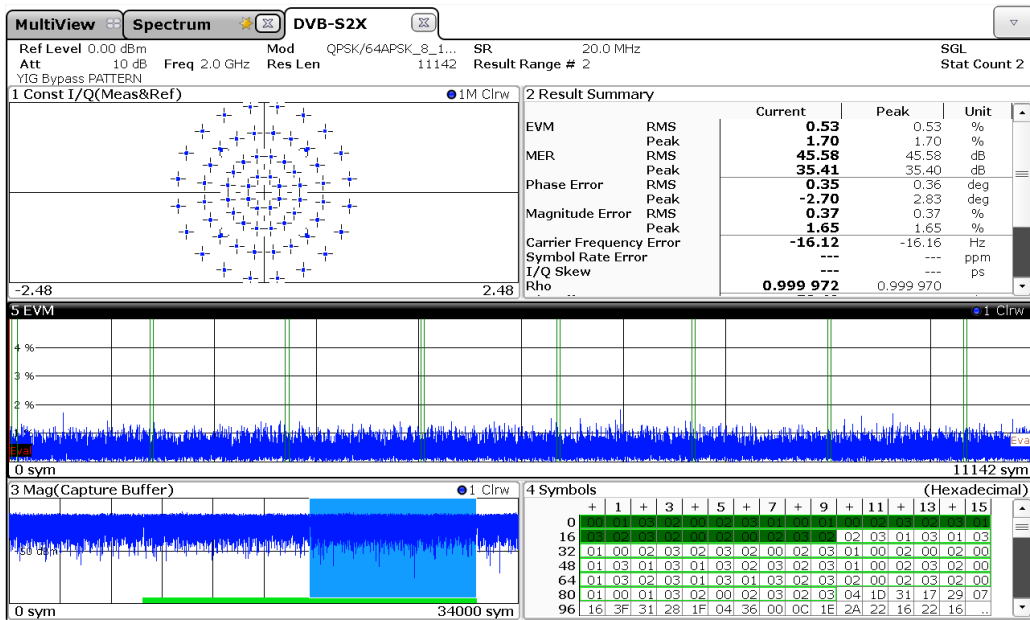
MultiView Spectrum DVB-S2X

Ref Level 0.00 dBm Mod QPSK/64APSK_8_1... SR 20.0 MHz SGL
Att 10 dB Freq 2.0 GHz Res Len 11142 Result Range # 2 Stat Count 2
YIG Bypass PATTERN

1 Const I/Q(Meas&Ref) 1M Clrw

-2.48 2.48

2 Result Summary

| | | Current | Peak | Unit |
|---|---|---|---|---|
| EVM | RMS | 0.53 | 0.53 | % |
| | Peak | 1.70 | 1.70 | % |
| MER | RMS | 45.58 | 45.58 | dB |
| | Peak | 35.41 | 35.40 | dB |
| Phase Error | RMS | 0.35 | 0.36 | deg |
| | Peak | -2.70 | 2.83 | deg |
| Magnitude Error | RMS | 0.37 | 0.37 | % |
| | Peak | 1.65 | 1.65 | % |
| Carrier Frequency Error | | -16.12 | -16.16 | Hz |
| Symbol Rate Error | | --- | --- | ppm |
| I/Q Skew | | --- | --- | ps |
| Rho | | 0.999 972 | 0.999 970 | |

5 EVM 1 Clrw

4 %
3 %
2 %
Eval Eval
0 sym 11142 sym

3 Mag(Capture Buffer) 1 Clrw

-50 dBm
0 sym 34000 sym

4 Symbols (Hexadecimal)

| | + | 1 | + | 3 | + | 5 | + | 7 | + | 9 | + | 11 | + | 13 | + | 15 |
|---|---|---|---|---|---|---|---|---|---|---|---|---|---|---|---|---|
| 0 | 00 | 01 | 03 | 02 | 00 | 02 | 03 | 01 | 00 | 01 | 00 | 02 | 03 | 02 | 03 | 01 |
| 16 | 03 | 02 | 03 | 02 | 02 | 00 | 02 | 03 | 03 | 02 | 02 | 03 | 01 | 03 | 01 | 03 |
| 32 | 01 | 00 | 02 | 03 | 02 | 03 | 02 | 00 | 02 | 03 | 01 | 00 | 02 | 00 | 02 | 00 |
| 48 | 01 | 03 | 01 | 03 | 01 | 03 | 02 | 03 | 02 | 03 | 01 | 00 | 02 | 03 | 02 | 00 |
| 64 | 01 | 03 | 02 | 03 | 01 | 03 | 01 | 03 | 02 | 03 | 02 | 00 | 02 | 03 | 02 | 00 |
| 80 | 01 | 00 | 01 | 03 | 02 | 00 | 02 | 03 | 02 | 03 | 04 | 1D | 31 | 17 | 29 | 07 |
| 96 | 16 | 3F | 31 | 28 | 1F | 04 | 36 | 00 | 0C | 1E | 2A | 22 | 16 | 22 | 16 | .. |